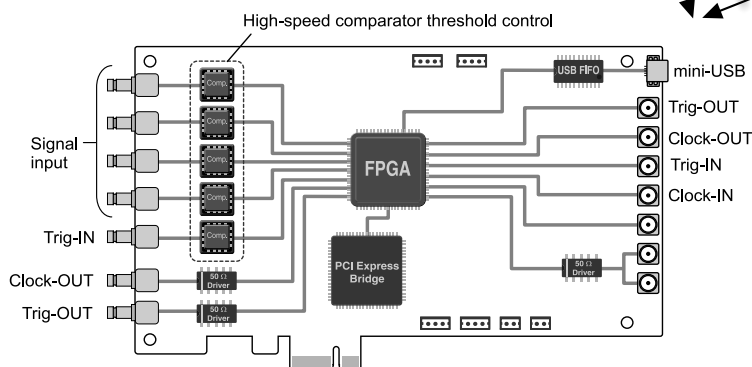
High-speed comparator threshold control

Signal input

Trig-IN

Clock-OUT

Trig-OUT

Comp.

Comp.

Comp.

Comp.

Comp.

50 Ω Driver

50 Ω Driver

FPGA

PCI Express Bridge

USB FIFO

mini-USB

Trig-OUT

Clock-OUT

Trig-IN

Clock-IN

50 Ω Driver